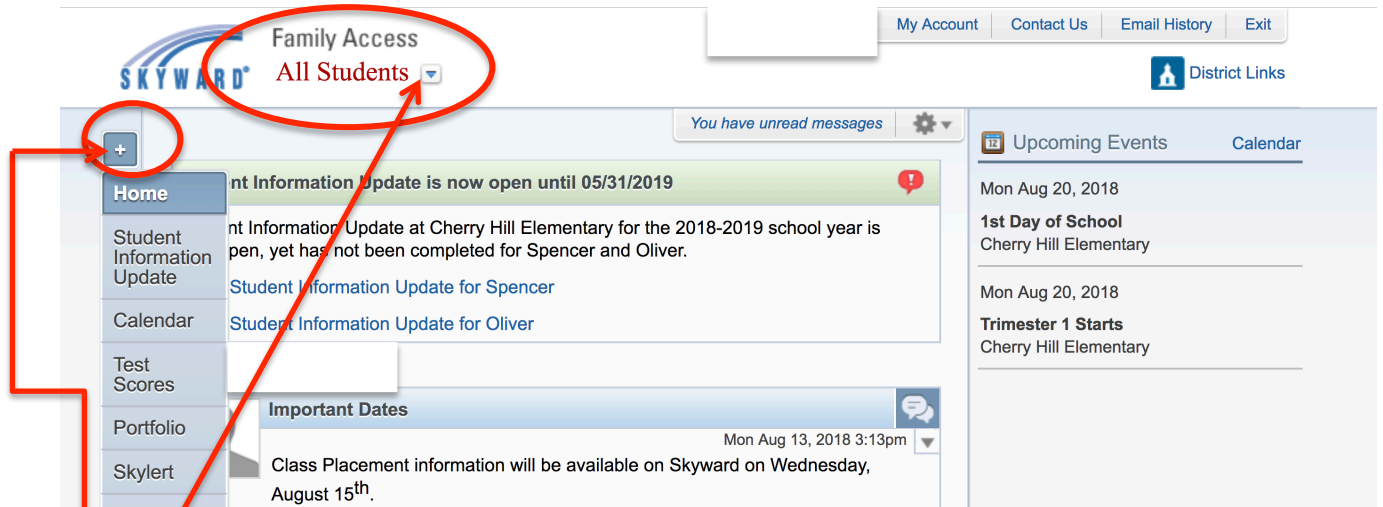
SKYWARD®

Family Access
All Students

My Account | Contact Us | Email History | Exit

District Links

You have unread messages

+

Home
Student Information Update
Calendar
Test Scores
Portfolio
Skylert

nt Information Update is now open until 05/31/2019

nt Information Update at Cherry Hill Elementary for the 2018-2019 school year is pen, yet has not been completed for Spencer and Oliver.

Student Information Update for Spencer

Student Information Update for Oliver

Important Dates

Mon Aug 13, 2018 3:13pm

Class Placement information will be available on Skyward on Wednesday, August 15$^{th}$.

Upcoming Events
Calendar

Mon Aug 20, 2018
1st Day of School
Cherry Hill Elementary

Mon Aug 20, 2018
Trimester 1 Starts
Cherry Hill Elementary